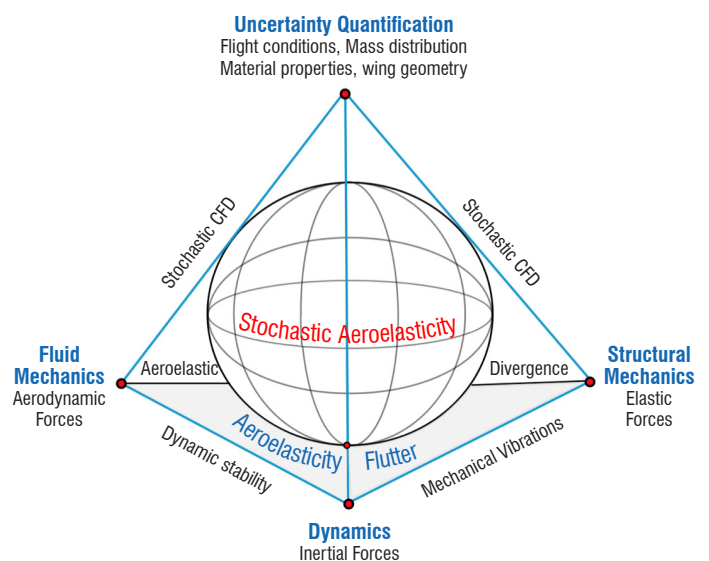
Uncertainty Quantification
Flight conditions, Mass distribution
Material properties, wing geometry

Stochastic CFD

Stochastic CFD

Stochastic Aeroelasticity

Fluid Mechanics
Aerodynamic Forces

Aeroelastic

Divergence

Structural Mechanics
Elastic Forces

Aeroelasticity

Flutter

Dynamic stability

Mechanical Vibrations

Dynamics
Inertial Forces